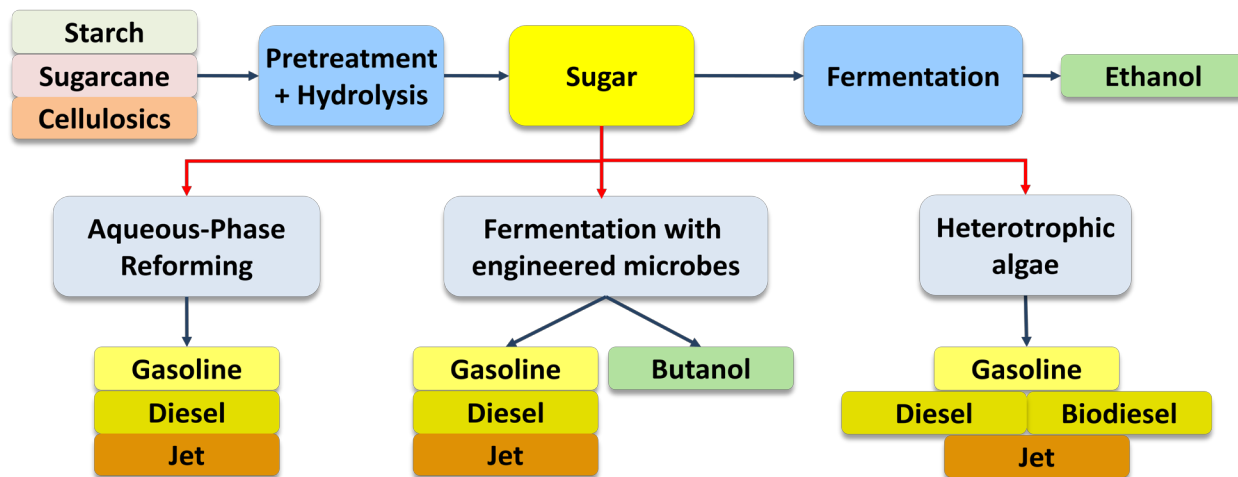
Starch
Sugarcane
Cellulosics

Pretreatment + Hydrolysis

Sugar

Fermentation

Ethanol

Aqueous-Phase Reforming

Gasoline
Diesel
Jet

Fermentation with engineered microbes

Gasoline
Diesel
Jet

Butanol

Heterotrophic algae

Gasoline
Diesel
Biodiesel
Jet